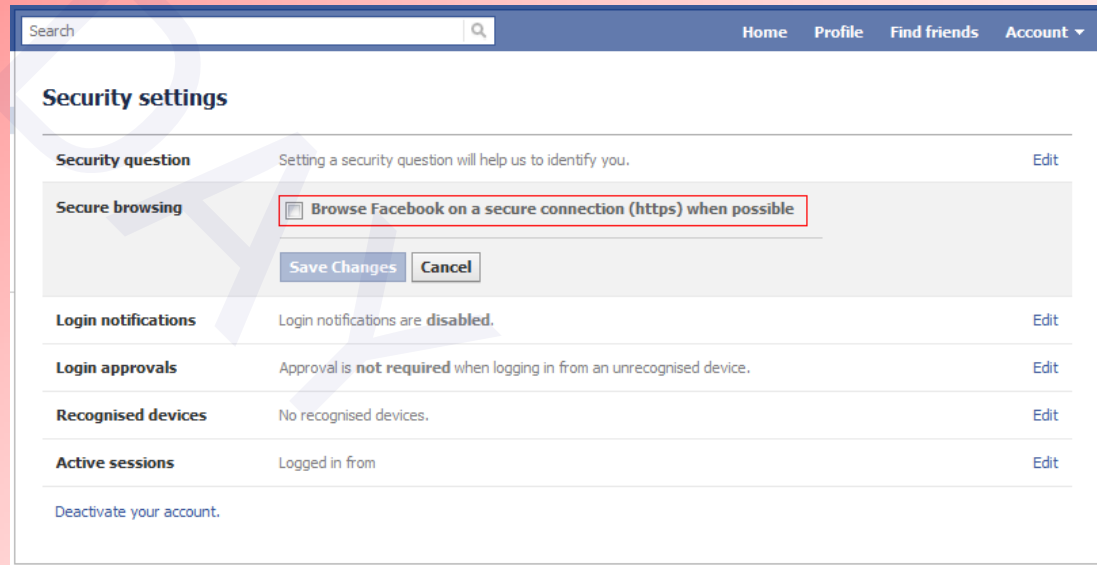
Search

Home Profile Find friends Account ▾

Security settings

| | | |
|---|---|---|
| Security question | Setting a security question will help us to identify you. | Edit |
| Secure browsing | Browse Facebook on a secure connection (https) when possible<br>Save Changes Cancel | |
| Login notifications | Login notifications are disabled. | Edit |
| Login approvals | Approval is not required when logging in from an unrecognised device. | Edit |
| Recognised devices | No recognised devices. | Edit |
| Active sessions | Logged in from | Edit |

Deactivate your account.